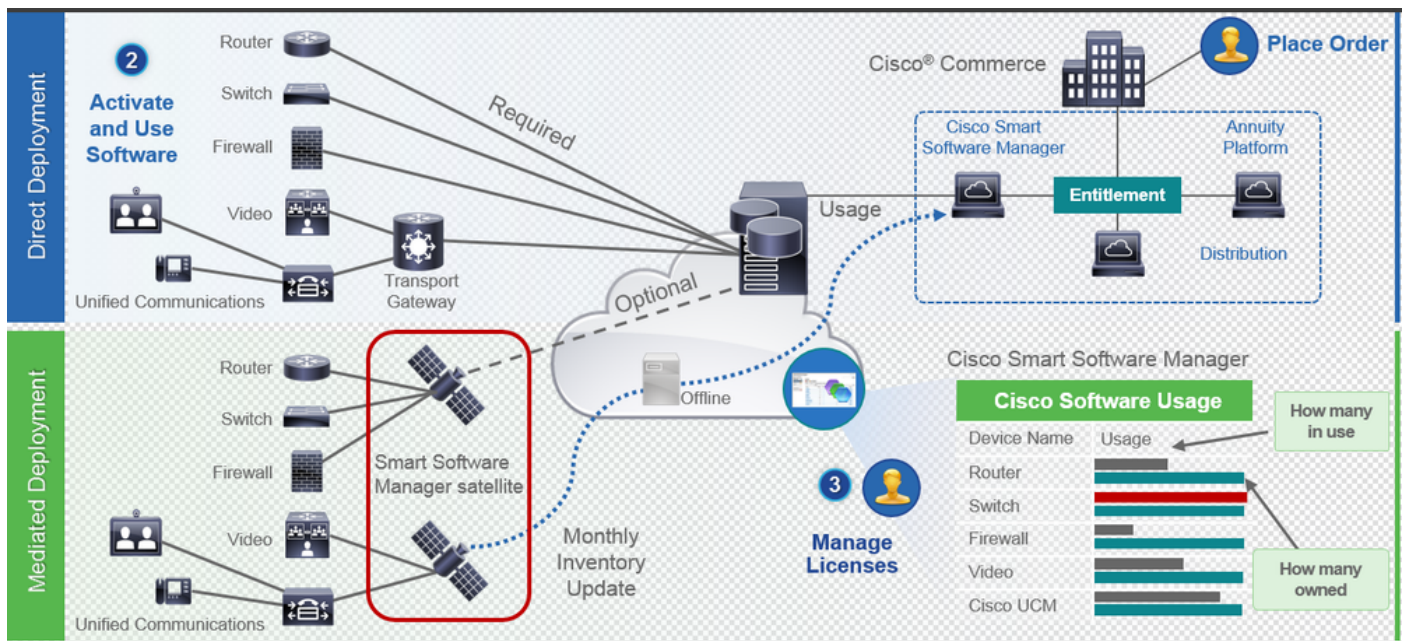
Direct Deployment

2

Activate and Use Software

Router

Switch

Firewall

Video

Unified Communications

Transport Gateway

Required

Optional

Usage

Cisco® Commerce

Place Order

Cisco Smart Software Manager

Annuity Platform

Entitlement

Distribution

Mediated Deployment

Router

Switch

Firewall

Video

Unified Communications

Smart Software Manager satellite

Offline

Monthly Inventory Update

3

Manage Licenses

Cisco Smart Software Manager

Cisco Software Usage

| Device Name | Usage |
|---|---|
| Router | |
| Switch | |
| Firewall | |
| Video | |
| Cisco UCM | |

How many in use

How many owned